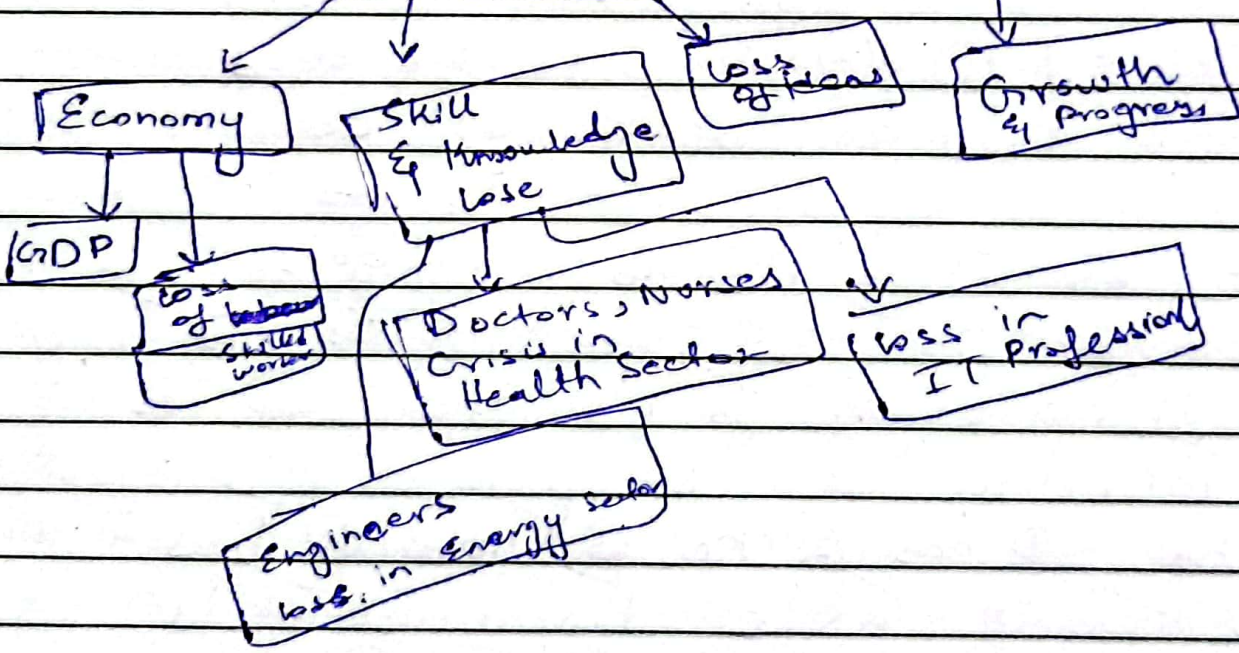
Economy

Skill & Knowledge lose

Loss of ideas

Growth & progress

GDP

Loss of ~~labour~~ skilled worker

Doctors, Nurses Crisis in Health Sector

Loss in IT Profession

Engineers loss in Energy sector